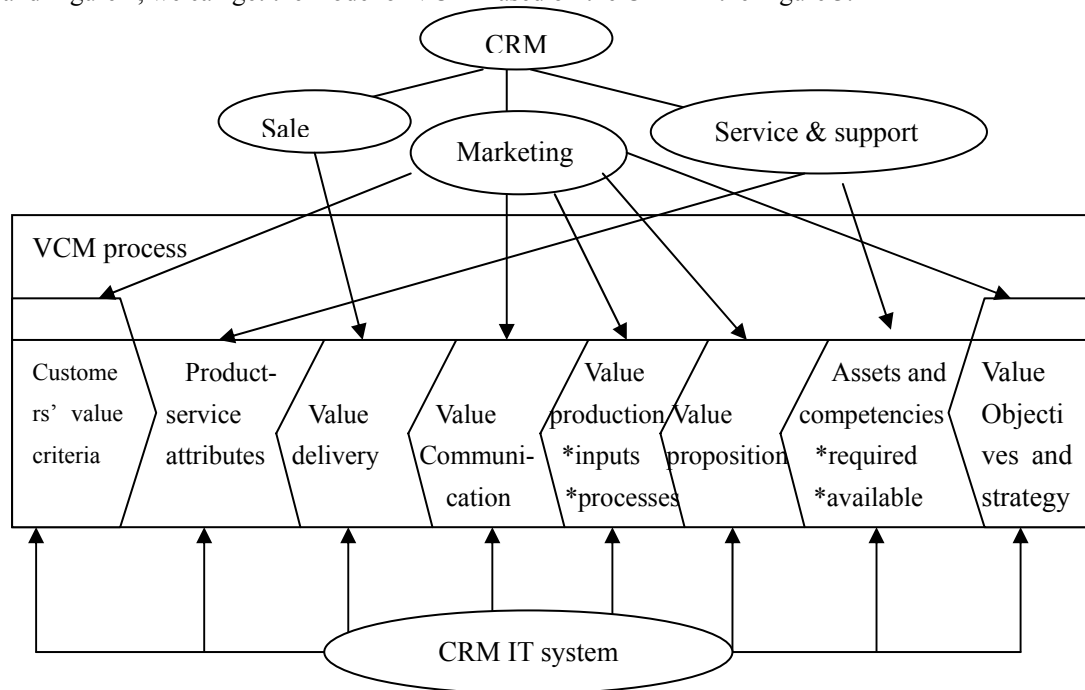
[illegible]

CRM

Sale

Marketing

Service & support

VCM process

Customers' value criteria

Product-service attributes

Value delivery

Value Communication

Value production *inputs *processes

Value proposition

Assets and competencies *required *available

Value Objectives and strategy

CRM IT system